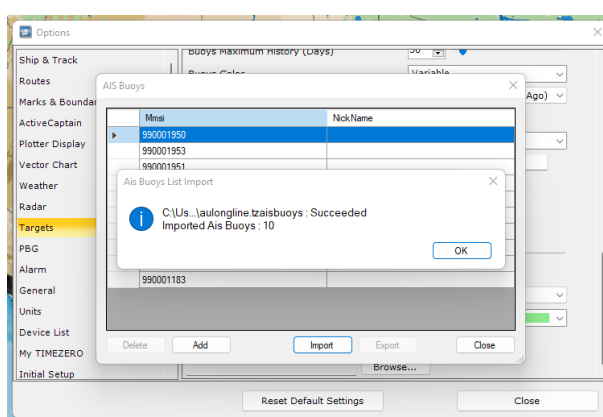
Options

Ship & Track
Routes
Marks & Boundar
ActiveCaptain
Plotter Display
Vector Chart
Weather
Radar
Targets
PBG
Alarm
General
Units
Device List
My TIMEZERO
Initial Setup

Buoys Maximum History (Days)
Buoys Color
Variable
Ago)

AIS Buoys

| Mmsi | NickName |
|---|---|
| 990001950 | |
| 990001953 | |
| 990001951 | |
| 990001183 | |

Ais Buoys List Import

C:\Us...\aulongline.tzaisbuoys : Succeeded
Imported Ais Buoys : 10

OK

Delete
Add
Import
Export
Close

Browse...

Reset Default Settings
Close